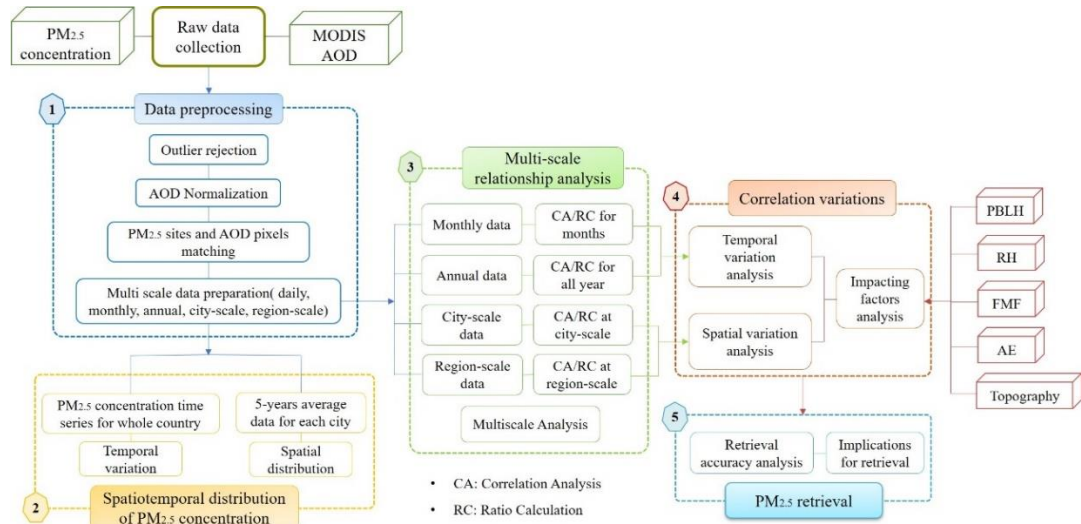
$PM_{2.5}$ concentration

Raw data collection

MODIS AOD

1

Data preprocessing

Outlier rejection

AOD Normalization

$PM_{2.5}$ sites and AOD pixels matching

Multi scale data preparation( daily, monthly, annual, city-scale, region-scale)

3

Multi-scale relationship analysis

Monthly data

CA/RC for months

Annual data

CA/RC for all year

City-scale data

CA/RC at city-scale

Region-scale data

CA/RC at region-scale

Multiscale Analysis

4

Correlation variations

Temporal variation analysis

Spatial variation analysis

Impacting factors analysis

PBLH

RH

FMF

AE

Topography

$PM_{2.5}$ concentration time series for whole country

Temporal variation

5-years average data for each city

Spatial distribution

2

Spatiotemporal distribution of $PM_{2.5}$ concentration

• CA: Correlation Analysis

• RC: Ratio Calculation

5

Retrieval accuracy analysis

Implications for retrieval

$PM_{2.5}$ retrieval